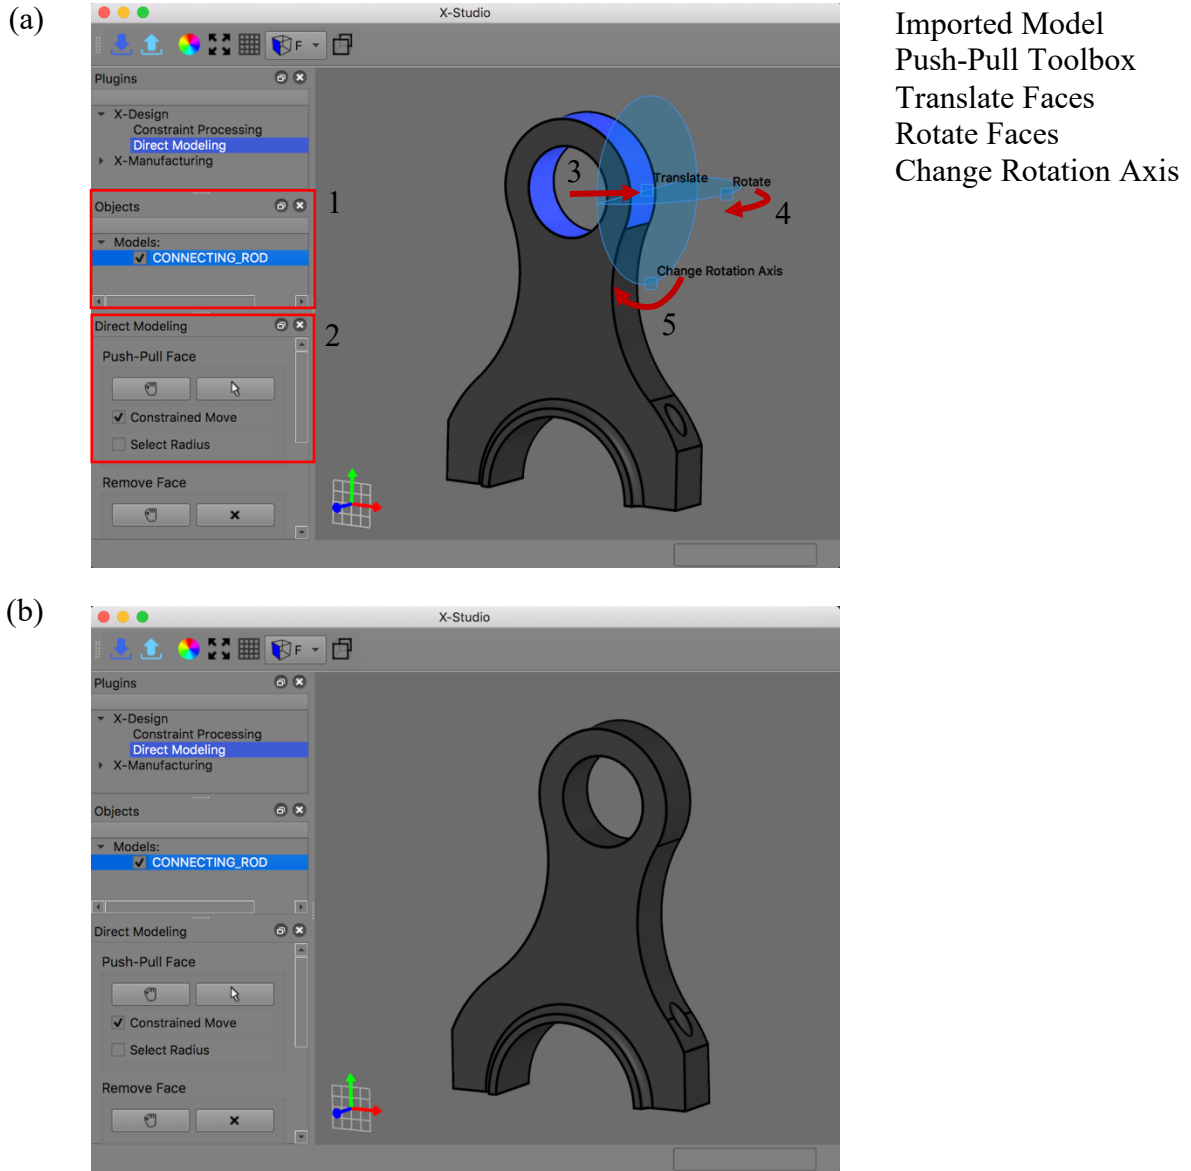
(a)

X-Studio

F

Plugins

X-Design
Constraint Processing
Direct Modeling
X-Manufacturing

Objects

1

Models:
CONNECTING_ROD

Direct Modeling

2

Push-Pull Face

Constrained Move

Select Radius

Remove Face

3

Translate

Rotate

4

Change Rotation Axis

5

Imported Model
Push-Pull Toolbox
Translate Faces
Rotate Faces
Change Rotation Axis

(b)

X-Studio

F

Plugins

X-Design
Constraint Processing
Direct Modeling
X-Manufacturing

Objects

Models:
CONNECTING_ROD

Direct Modeling

Push-Pull Face

Constrained Move

Select Radius

Remove Face